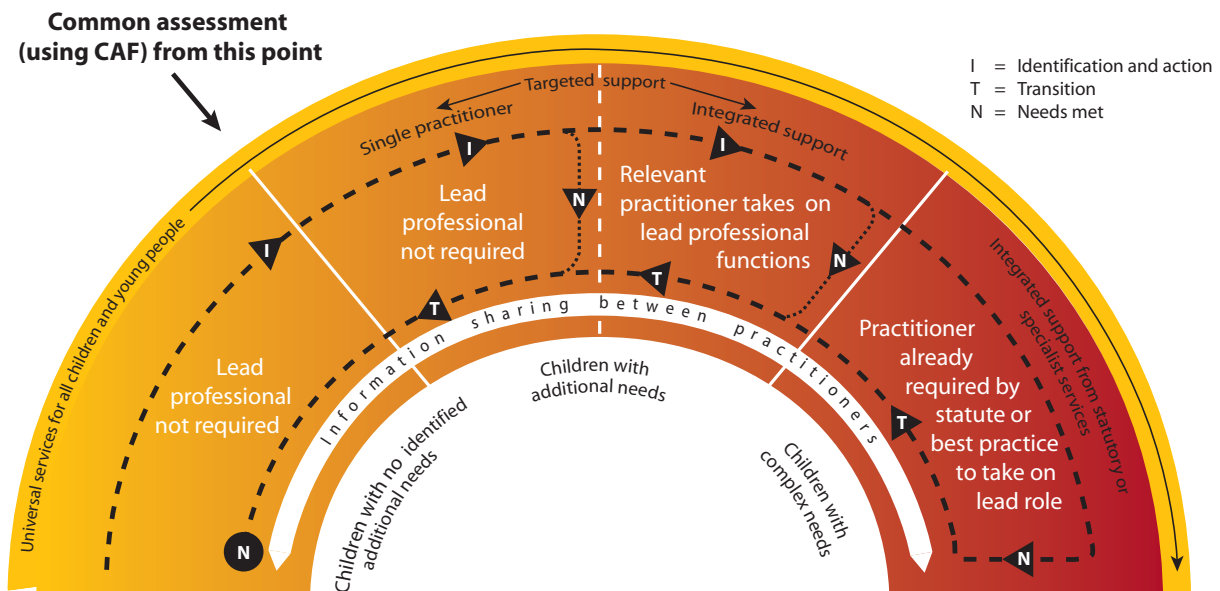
Common assessment (using CAF) from this point

I = Identification and action
T = Transition
N = Needs met

Targeted support

Single practitioner

Integrated support

Universal services for all children and young people

Lead professional not required

Lead professional not required

Relevant practitioner takes on lead professional functions

Practitioner already required by statute or best practice to take on lead role

Integrated support from statutory or specialist services

Information sharing between practitioners

Children with no identified additional needs

Children with additional needs

Children with complex needs

I
I
I
N
N
N
N
T
T
T